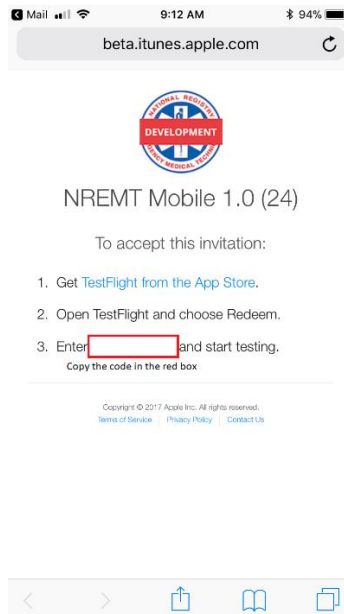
Mail 9:12 AM 94%

beta.itunes.apple.com

NATIONAL REGISTRY
DEVELOPMENT
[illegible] MEDICAL TECH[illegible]

NREMT Mobile 1.0 (24)

To accept this invitation:

1. Get TestFlight from the App Store.

2. Open TestFlight and choose Redeem.

3. Enter and start testing.

Copy the code in the red box

Copyright © 2017 Apple Inc. All rights reserved.
Terms of Service | Privacy Policy | Contact Us